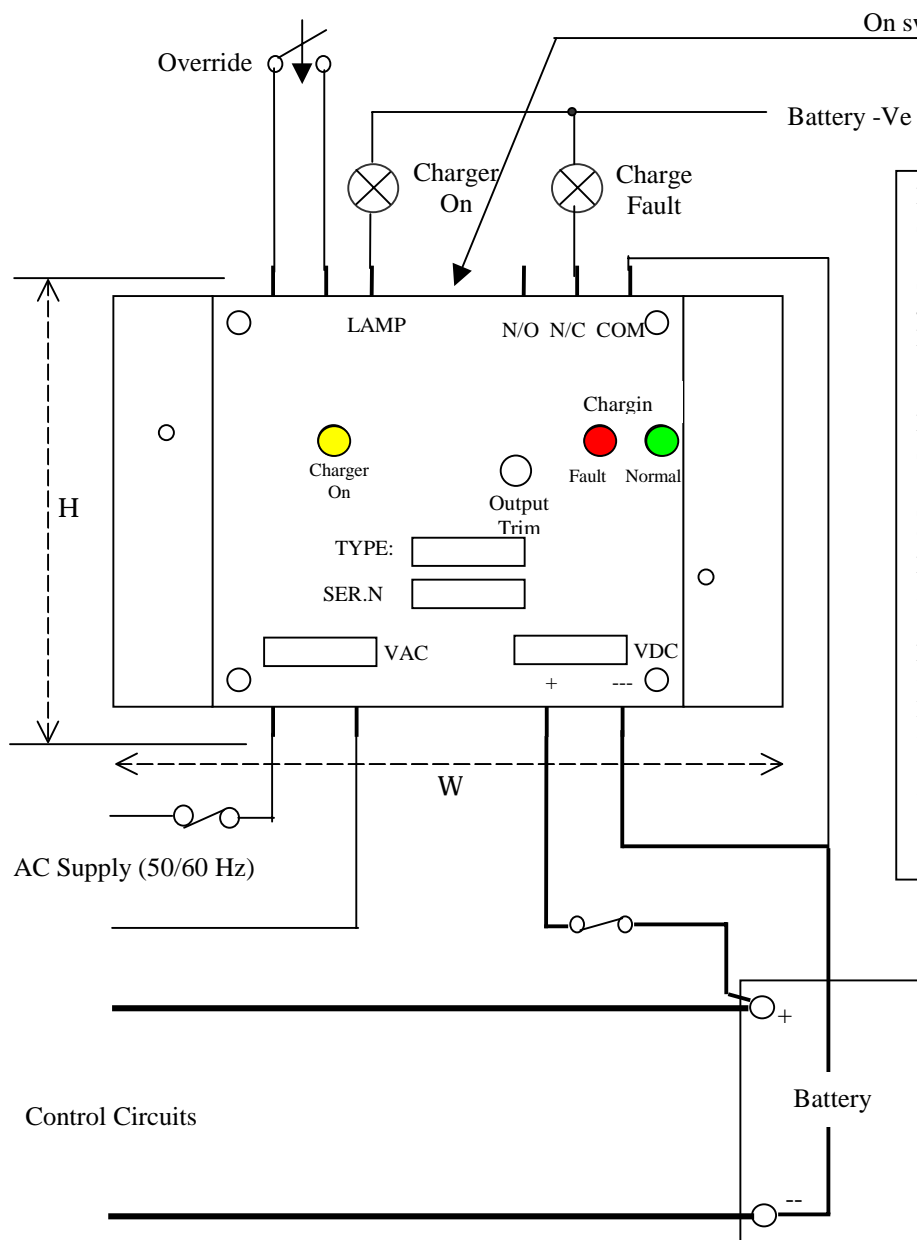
On sw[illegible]

Override

Battery -Ve

Charger On

Charge Fault

LAMP

N/O N/C COM

Chargin

Charger On

Output Trim

Fault Normal

H

TYPE:

SER.N

VAC

VDC

+ ---

W

AC Supply (50/60 Hz)

+

Battery

Control Circuits

--